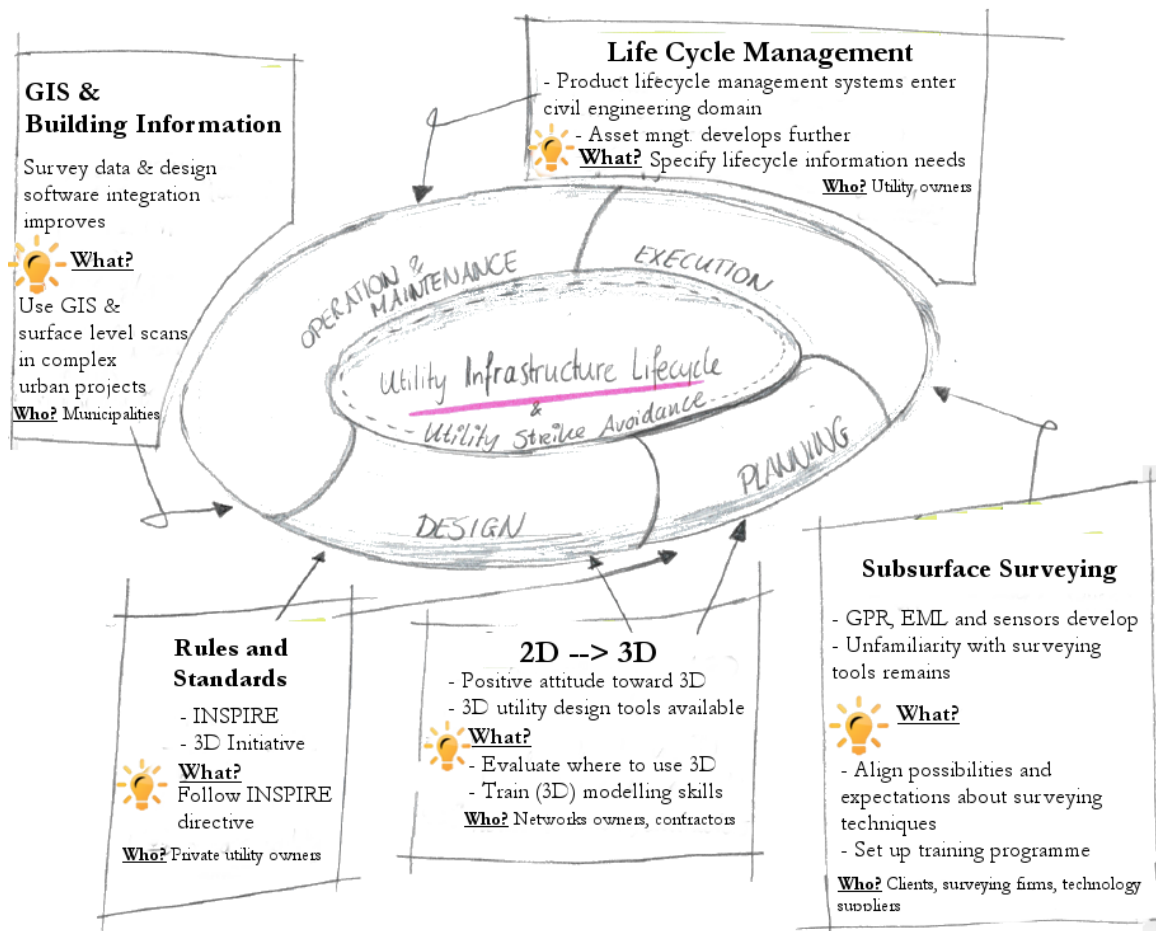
GIS & Building Information

Survey data & design software integration improves

What?

Use GIS & surface level scans in complex urban projects

Who? Municipalities

Life Cycle Management

- Product lifecycle management systems enter civil engineering domain

- Asset mngt. develops further

What? Specify lifecycle information needs

Who? Utility owners

OPERATION & MAINTENANCE

EXECUTION

PLANNING

DESIGN

Utility Infrastructure Lifecycle & Utility Strike Avoidance

Subsurface Surveying

- GPR, EML and sensors develop

- Unfamiliarity with surveying tools remains

What?

- Align possibilities and expectations about surveying techniques

- Set up training programme

Who? Clients, surveying firms, technology suppliers

Rules and Standards

- INSPIRE

- 3D Initiative

What?

Follow INSPIRE directive

Who? Private utility owners

2D --> 3D

- Positive attitude toward 3D

- 3D utility design tools available

What?

- Evaluate where to use 3D

- Train (3D) modelling skills

Who? Networks owners, contractors